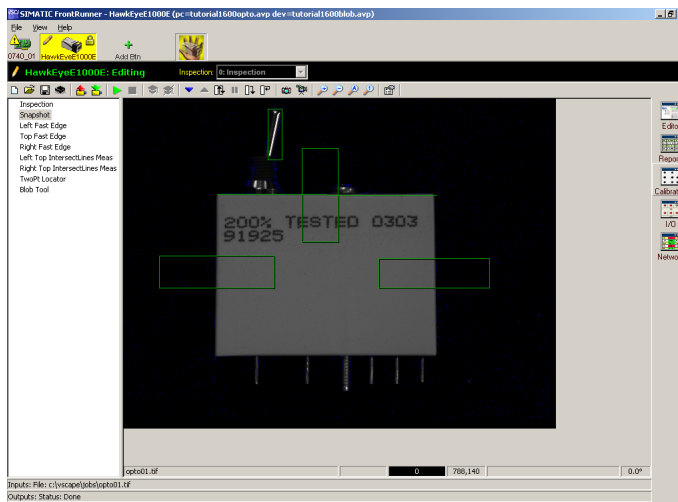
SIMATIC FrontRunner - HawkEyeE1000E (pc=tutorial1600opto.avp dev=tutorial1600blob.avp)

File View Help

0740_01 HawkEyeE1000E Add Btn

HawkEyeE1000E: Editing Inspection: 0: Inspection

Inspection
Snapshot
Left Fast Edge
Top Fast Edge
Right Fast Edge
Left Top IntersectLines Meas
Right Top IntersectLines Meas
TwoPt Locator
Blob Tool

200% TESTED 0303
91925

Edito
Repor
Calibrat
I/O
Netwo

opto01.tif 0 788,140 0.0°

Inputs: File: c:\vscape\jobs\opto01.tif
Outputs: Status: Done